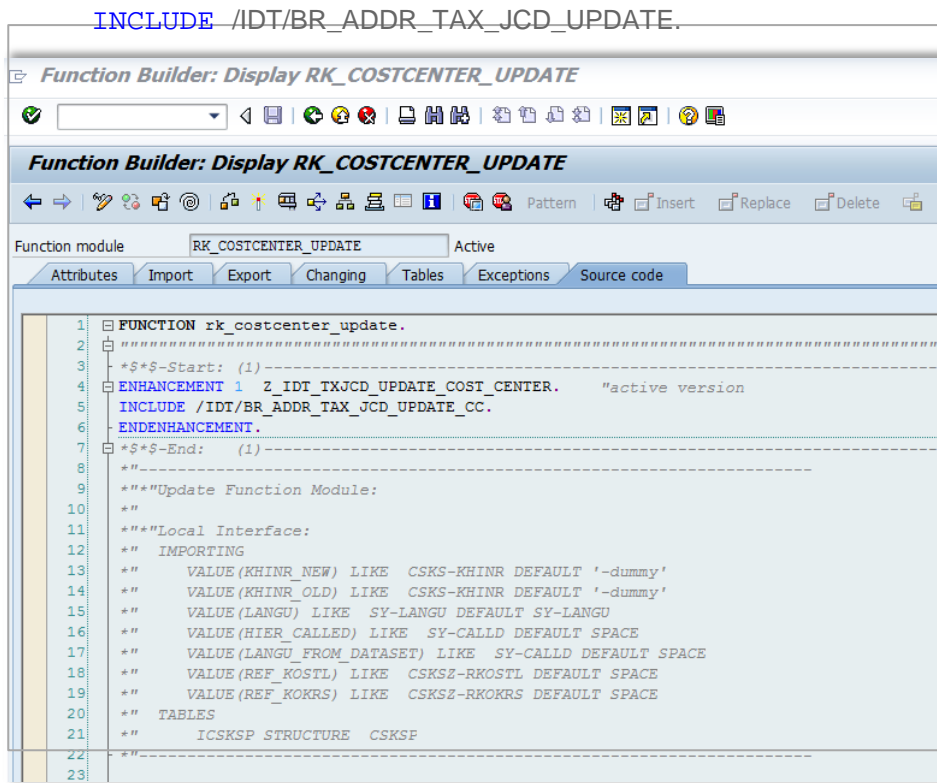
INCLUDE /IDT/BR_ADDR_TAX_JCD_UPDATE.

Function Builder: Display RK_COSTCENTER_UPDATE

Function Builder: Display RK_COSTCENTER_UPDATE

Pattern Insert Replace Delete

Function module RK_COSTCENTER_UPDATE Active

Attributes Import Export Changing Tables Exceptions Source code

1 FUNCTION rk_costcenter_update.
2 """"""""""""""""""""""""""""""""""""""""""""""""""""""""""""""""""""""""""""""""""""""
3 *$*$-Start: (1)-----------------------------------------------------------------
4 ENHANCEMENT 1 Z_IDT_TXJCD_UPDATE_COST_CENTER. "active version
5 INCLUDE /IDT/BR_ADDR_TAX_JCD_UPDATE_CC.
6 ENDENHANCEMENT.
7 *$*$-End: (1)-----------------------------------------------------------------
8 *"----------------------------------------------------------------------
9 *"*"Update Function Module:
10 *"
11 *"*"Local Interface:
12 *" IMPORTING
13 *" VALUE(KHINR_NEW) LIKE CSKS-KHINR DEFAULT '-dummy'
14 *" VALUE(KHINR_OLD) LIKE CSKS-KHINR DEFAULT '-dummy'
15 *" VALUE(LANGU) LIKE SY-LANGU DEFAULT SY-LANGU
16 *" VALUE(HIER_CALLED) LIKE SY-CALLD DEFAULT SPACE
17 *" VALUE(LANGU_FROM_DATASET) LIKE SY-CALLD DEFAULT SPACE
18 *" VALUE(REF_KOSTL) LIKE CSKSZ-RKOSTL DEFAULT SPACE
19 *" VALUE(REF_KOKRS) LIKE CSKSZ-RKOKRS DEFAULT SPACE
20 *" TABLES
21 *" ICSKSP STRUCTURE CSKSP
22 *"----------------------------------------------------------------------
23